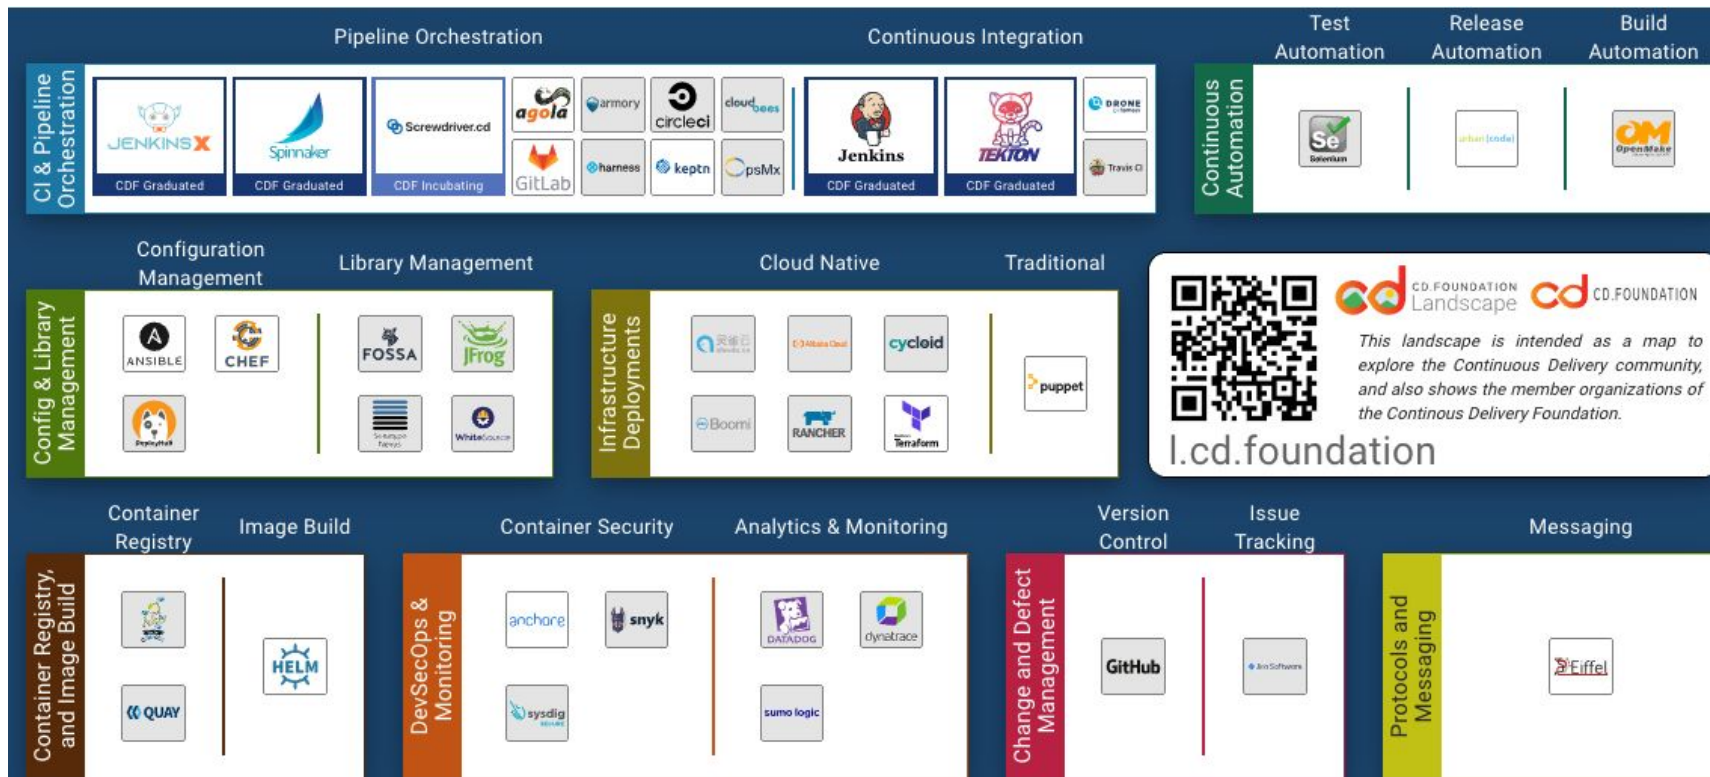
Pipeline Orchestration

Continuous Integration

CI & Pipeline Orchestration

JENKINS X
CDF Graduated

Spinnaker
CDF Graduated

Screwdriver.cd
CDF Incubating

agola
armory
circleci
cloudbees
GitLab
harness
keptn
psMx

Jenkins
CDF Graduated

TEKTON
CDF Graduated

DRONE
Travis CI

Test Automation

Release Automation

Build Automation

Continuous Automation

Se
Selenium

urban{code}

OpenMake

Configuration Management

Library Management

Config & Library Management

ANSIBLE
CHEF
DeployHub
FOSSA
JFrog
WhiteSource

Cloud Native

Traditional

Infrastructure Deployments

Alibaba Cloud
cycloid
Boomi
RANCHER
Terraform
puppet

CD.FOUNDATION Landscape

CD.FOUNDATION

This landscape is intended as a map to explore the Continuous Delivery community, and also shows the member organizations of the Continous Delivery Foundation.

l.cd.foundation

Container Registry

Image Build

Container Registry and Image Build

QUAY
HELM

Container Security

Analytics & Monitoring

DevSecOps & Monitoring

anchore
snyk
sysdig
DATADOG
dynatrace
sumo logic

Version Control

Issue Tracking

Change and Defect Management

GitHub

Messaging

Protocols and Messaging

Eiffel